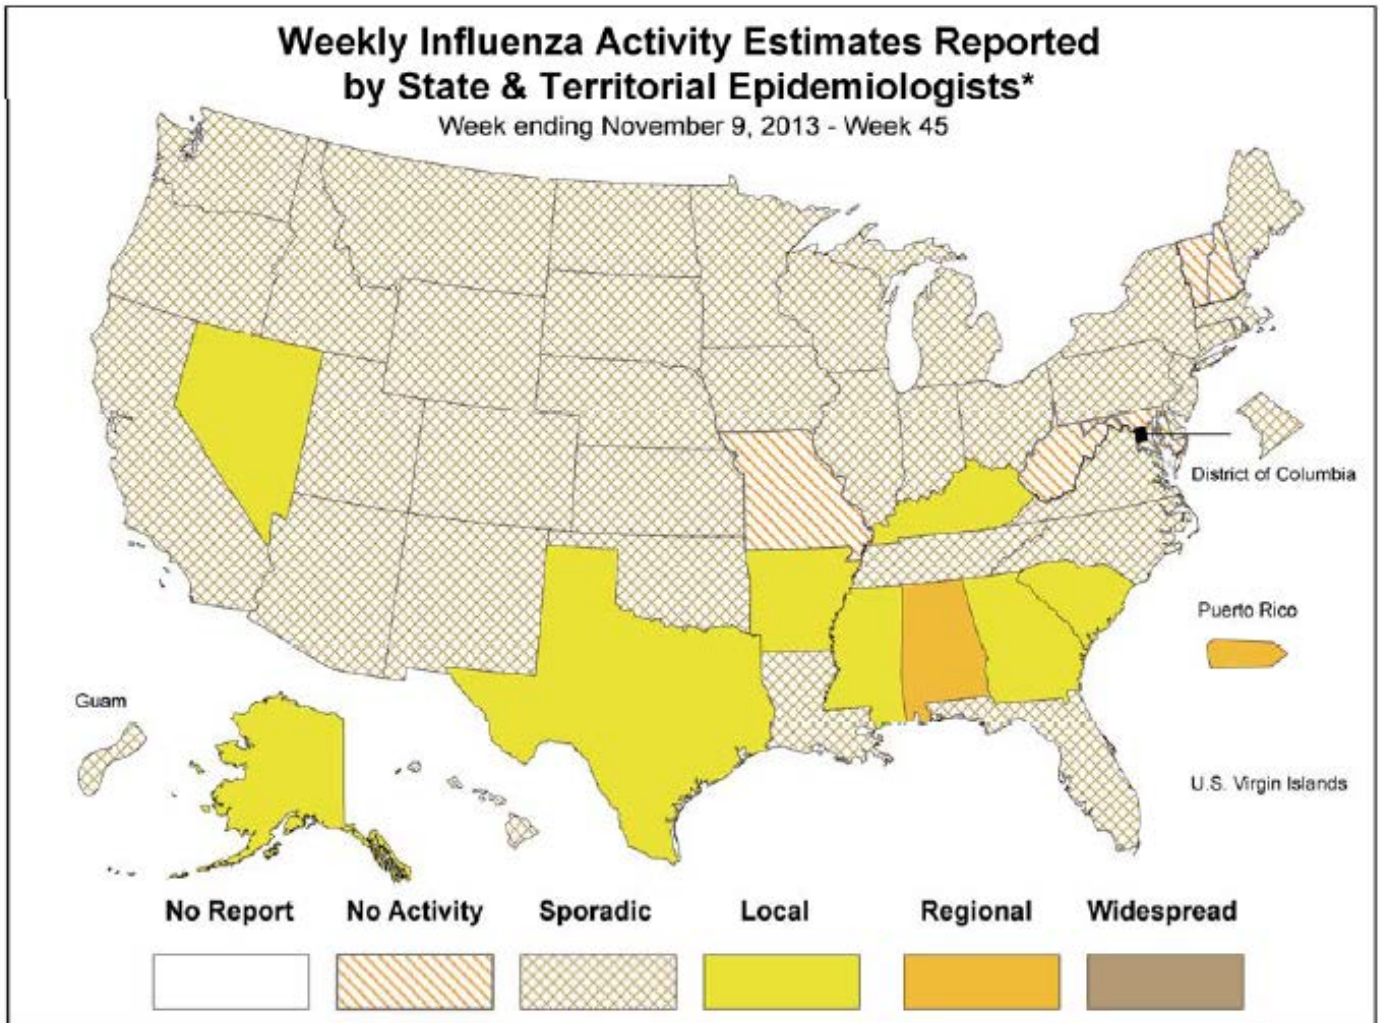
Weekly Influenza Activity Estimates Reported by State & Territorial Epidemiologists*
Week ending November 9, 2013 - Week 45

District of Columbia

Puerto Rico

Guam

U.S. Virgin Islands

No Report
No Activity
Sporadic
Local
Regional
Widespread